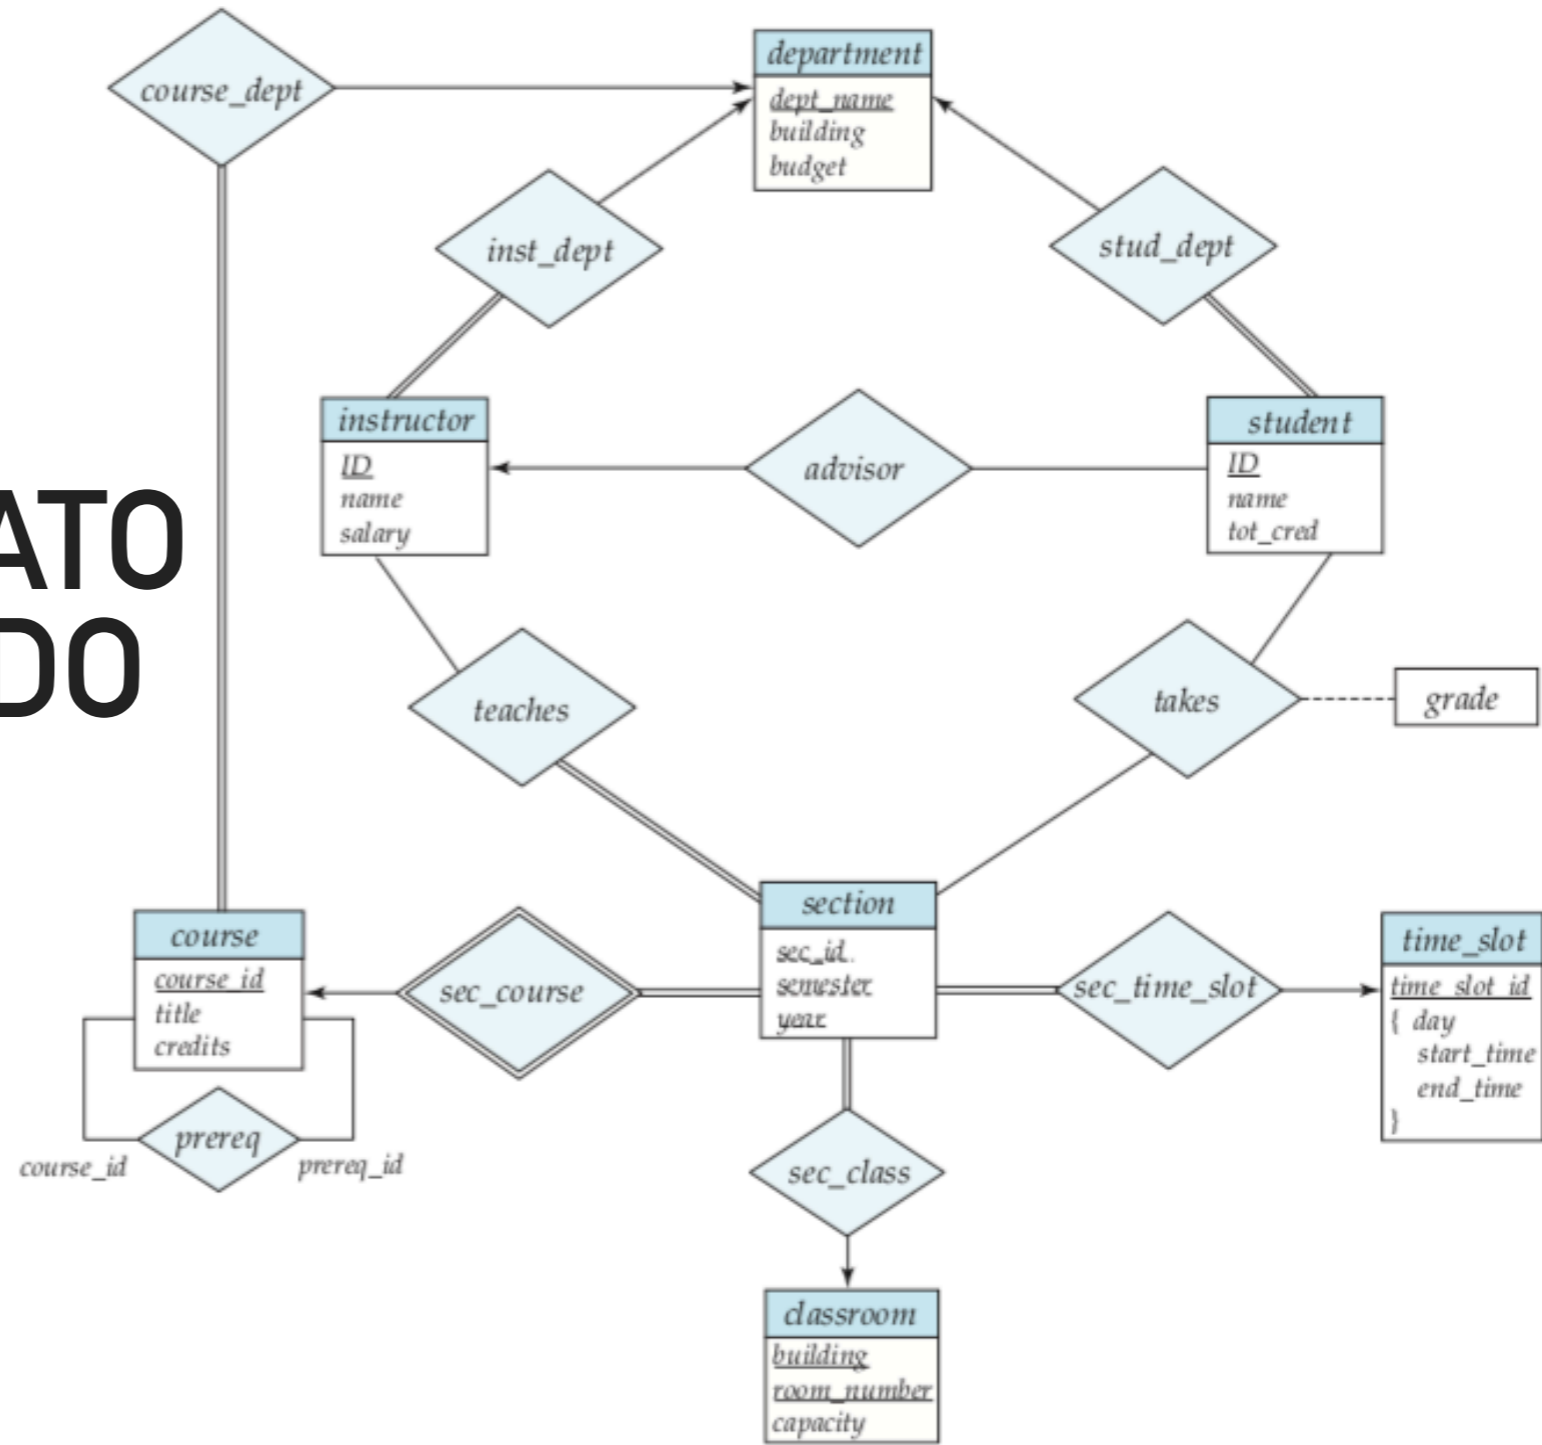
course_dept

department
dept_name
building
budget

inst_dept

stud_dept

ATO
DO

instructor
ID
name
salary

advisor

student
ID
name
tot_cred

teaches

takes

grade

section
sec_id
semester
year

course
course_id
title
credits

sec_course

sec_time_slot

time_slot
time_slot_id
{ day
start_time
end_time
}

prereq
course_id
prereq_id

sec_class

classroom
building
room_number
capacity